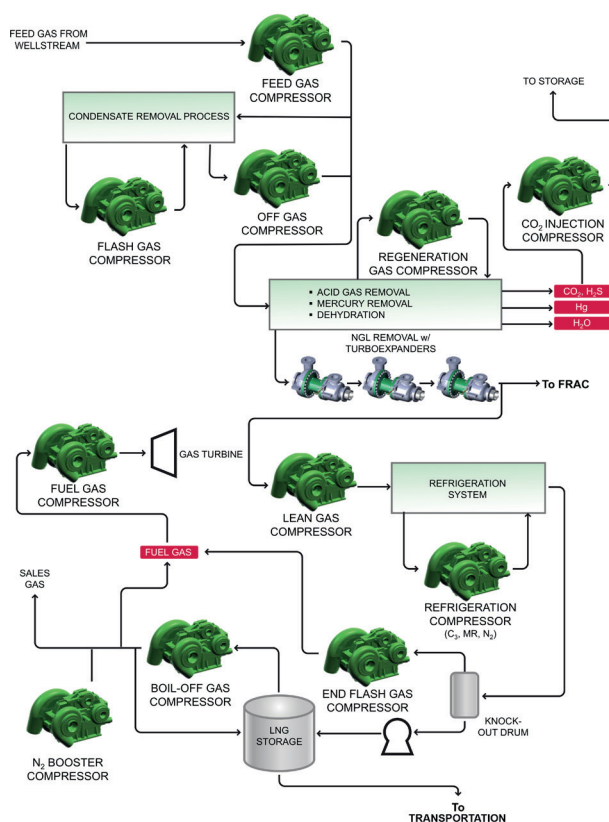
FEED GAS FROM WELLSTREAM

FEED GAS COMPRESSOR

TO STORAGE

CONDENSATE REMOVAL PROCESS

FLASH GAS COMPRESSOR

OFF GAS COMPRESSOR

$CO_2$ INJECTION COMPRESSOR

REGENERATION GAS COMPRESSOR

- ACID GAS REMOVAL
- MERCURY REMOVAL
- DEHYDRATION

$CO_2$, $H_2S$

Hg

$H_2O$

NGL REMOVAL w/ TURBOEXPANDERS

To FRAC

FUEL GAS COMPRESSOR

GAS TURBINE

LEAN GAS COMPRESSOR

REFRIGERATION SYSTEM

FUEL GAS

SALES GAS

REFRIGERATION COMPRESSOR ($C_3$, MR, $N_2$)

BOIL-OFF GAS COMPRESSOR

END FLASH GAS COMPRESSOR

KNOCK-OUT DRUM

LNG STORAGE

$N_2$ BOOSTER COMPRESSOR

To TRANSPORTATION